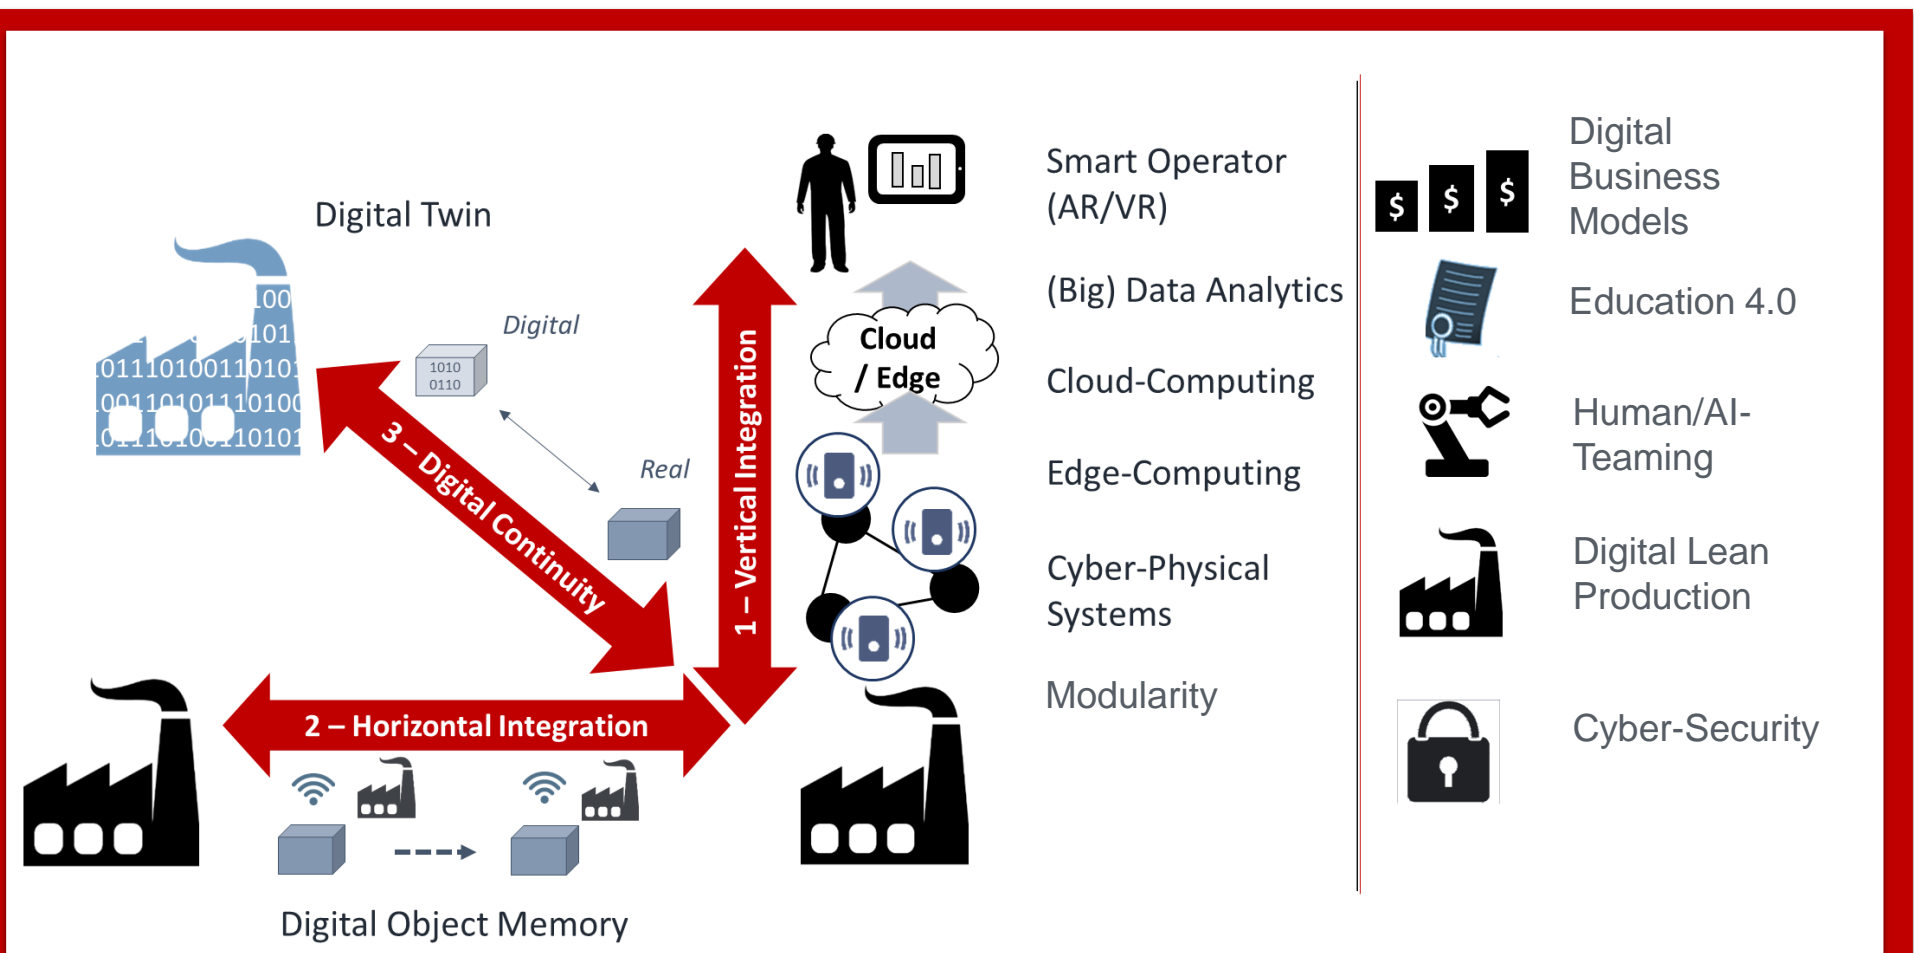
Digital Twin

100
101
01110100110101
00110101110100
01110100110101

Digital

1010
0110

Real

3 – Digital Continuity

1 – Vertical Integration

Cloud / Edge

2 – Horizontal Integration

Digital Object Memory

Smart Operator (AR/VR)

(Big) Data Analytics

Cloud-Computing

Edge-Computing

Cyber-Physical Systems

Modularity

$ $ $

Digital Business Models

Education 4.0

Human/AI-Teaming

Digital Lean Production

Cyber-Security